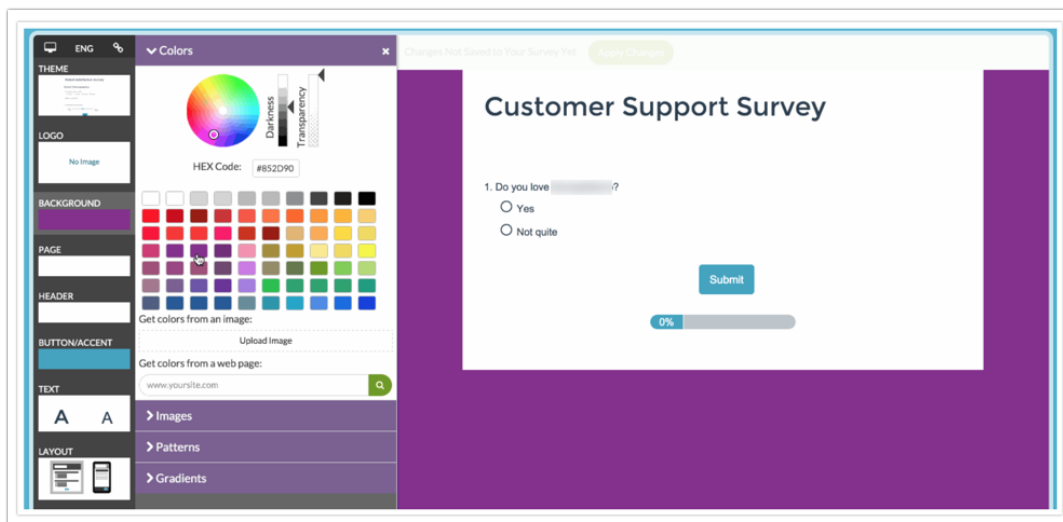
ENG

THEME

LOGO

No Image

BACKGROUND

PAGE

HEADER

BUTTON/ACCENT

TEXT

A A

LAYOUT

Colors

×

Darkness

Transparency

HEX Code: #852D90

Get colors from an image:

Upload Image

Get colors from a web page:

www.yoursite.com

Images

Patterns

Gradients

Changes Not Saved to Your Survey Yet Apply Changes

Customer Support Survey

1. Do you love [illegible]?

Yes

Not quite

Submit

0%